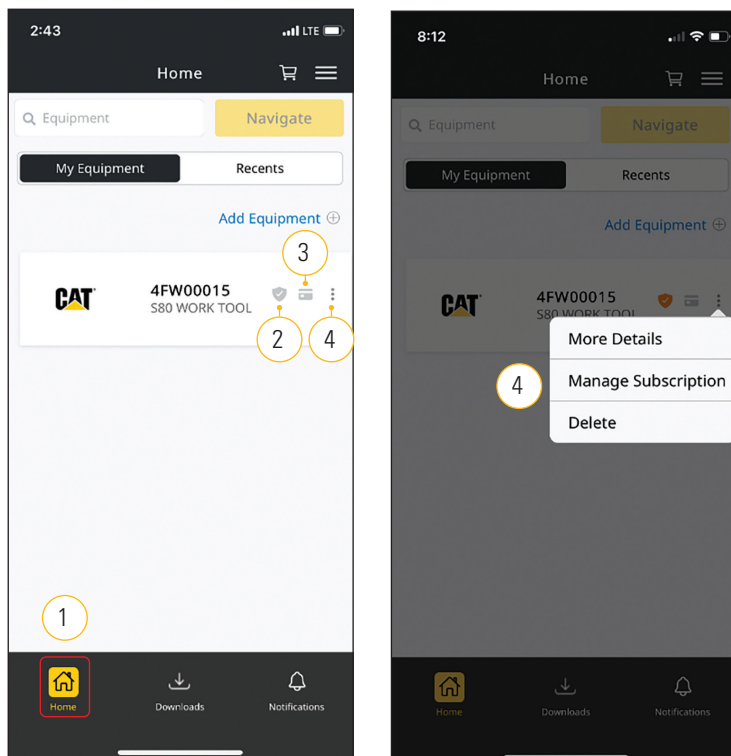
2:43 LTE

Home

Equipment

Navigate

My Equipment

Recents

Add Equipment

3

CAT

4FW00015

S80 WORK TOOL

2

4

1

Home

Downloads

Notifications

8:12

Home

Equipment

Navigate

My Equipment

Recents

Add Equipment

CAT

4FW00015

S80 WORK TOOL

More Details

4

Manage Subscription

Delete

Home

Downloads

Notifications